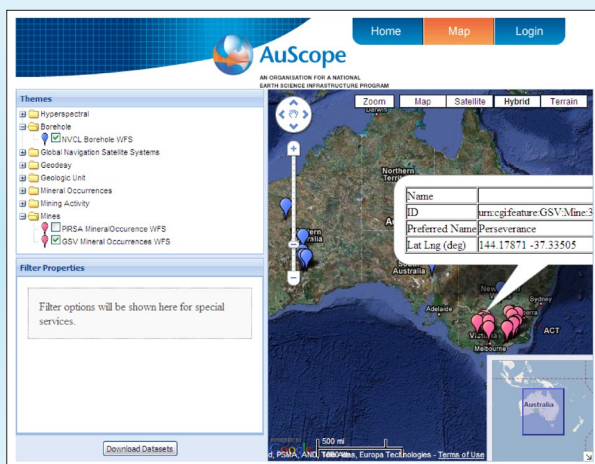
Home Map Login

AuScope

AN ORGANISATION FOR A NATIONAL EARTH SCIENCE INFRASTRUCTURE PROGRAM

Themes

Hyperspectral
Borehole
NVCL Borehole WFS
Global Navigation Satellite Systems
Geodesy
Geologic Unit
Mineral Occurrences
Mining Activity
Mines
PIRSA MineralOccurence WFS
GSV Mineral Occurrences WFS

Filter Properties

Filter options will be shown here for special services.

Download Datasets

Zoom Map Satellite Hybrid Terrain

| Name | |
|---|---|
| ID | urn:cgifeature:GSV:Mine:3 |
| Preferred Name | Perseverance |
| Lat Lng (deg) | 144.17871 -37.33505 |

Darwin
Northern Territory
South Australia
Adelaide
Sydney
ACT
Melbourne
Victoria
Australia

500 mi
1000 km
d, PSMA, AND, Tele Atlas, Europa Technologies - Terms of Use